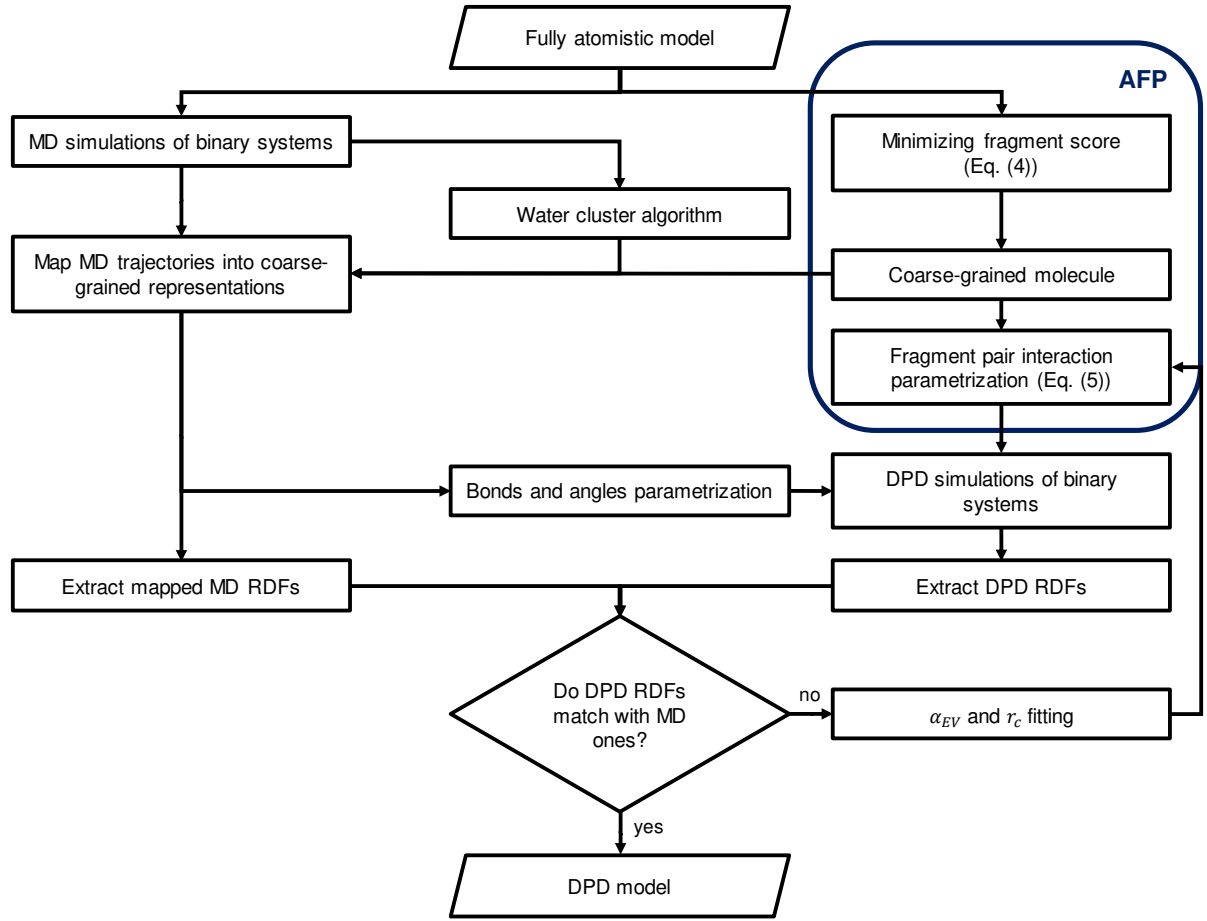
Fully atomistic model

AFP

MD simulations of binary systems

Minimizing fragment score (Eq. (4))

Water cluster algorithm

Map MD trajectories into coarse-grained representations

Coarse-grained molecule

Fragment pair interaction parametrization (Eq. (5))

Bonds and angles parametrization

DPD simulations of binary systems

Extract mapped MD RDFs

Extract DPD RDFs

Do DPD RDFs match with MD ones?

no

$\alpha_{EV}$ and $r_c$ fitting

yes

DPD model